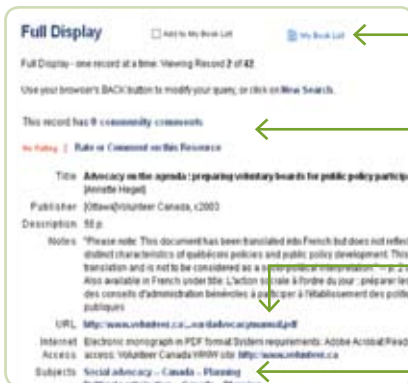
Full Display

Add to My Book List

My Book List

Full Display - one record at a time. Viewing Record 2 of 42

Use your browser's BACK button to modify your query, or click on New Search.

This record has 0 community comments

No Rating | Rate or Comment on this Resource

Title Advocacy on the agenda : preparing voluntary boards for public policy particip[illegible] [Annette Hegel]

Publisher [Ottawa] Volunteer Canada, c2003

Description 58 p.

Notes "Please note: This document has been translated into French but does not reflect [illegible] distinct characteristics of québécois policies and public policy development. This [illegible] translation and is not to be considered as a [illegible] interpretation" -- p. 2 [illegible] Also available in French under title: L'action sociale à l'ordre du jour : préparer les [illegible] des conseils d'administration bénévoles à participer à l'établissement des politi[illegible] publiques

URL http://www.volunteer.ca/...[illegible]advocacymanual.pdf

Internet Access Electronic monograph in PDF format. System requirements: Adobe Acrobat Read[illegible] access: Volunteer Canada WWW site: http://www.volunteer.ca

Subjects Social advocacy -- Canada -- Planning

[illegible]